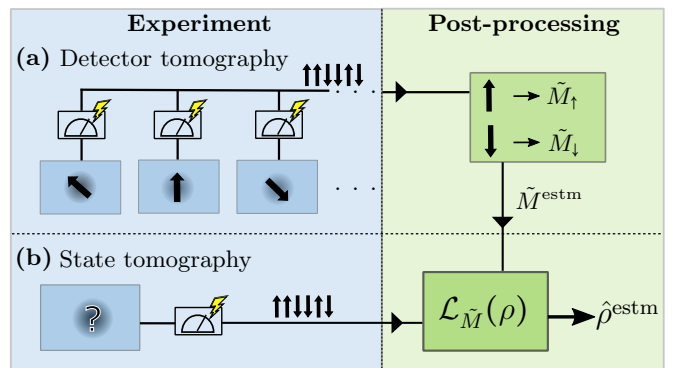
Experiment

Post-processing

(a) Detector tomography

↑↑↓↓↑↓

. . .

. . .

↑ → $\tilde{M}_{\uparrow}$

↓ → $\tilde{M}_{\downarrow}$

$\tilde{M}^{\text{estm}}$

(b) State tomography

?

↑↑↓↓↑↓

$\mathcal{L}_{\tilde{M}}(\rho)$

$\hat{\rho}^{\text{estm}}$